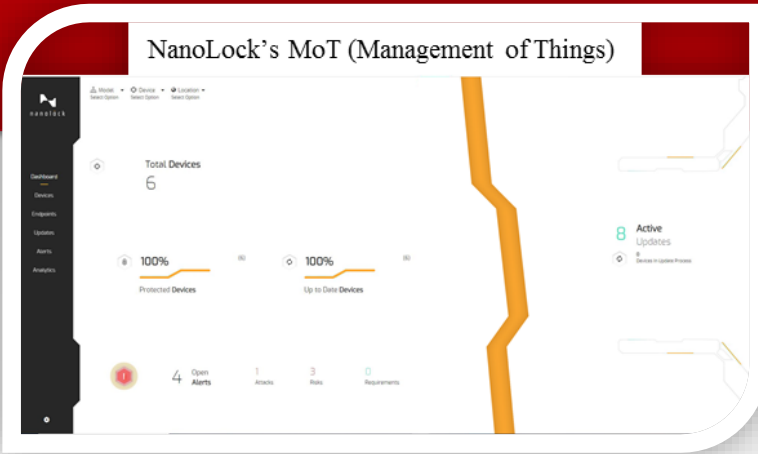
NanoLock's MoT (Management of Things)

nanolock

Model Select Option
Device Select Option
Location Select Option

Dashboard
Devices
Endpoints
Updates
Alerts
Analytics

Total Devices
6

100%
(6)
Protected Devices

100%
(6)
Up to Date Devices

8 Active
Updates
8
Devices in Update Process

4 Open Alerts
1 Attacks
3 Risks
0 Requirements